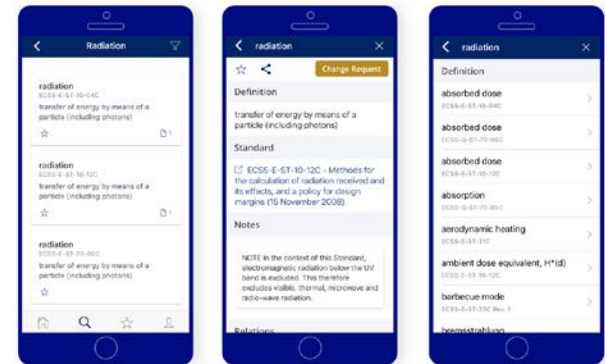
Radiation

radiation
ECSS-E-ST-10-04C
transfer of energy by means of a particle (including photons)

radiation
ECSS-E-ST-10-12C
transfer of energy by means of a particle (including photons)

radiation
ECSS-E-ST-20-06C
transfer of energy by means of a particle (including photons)

radiation

Change Request

Definition

transfer of energy by means of a particle (including photons)

Standard

ECSS-E-ST-10-12C - Methods for the calculation of radiation received and its effects, and a policy for design margins (15 November 2008)

Notes

NOTE In the context of this Standard, electromagnetic radiation below the UV band is excluded. This therefore excludes visible, thermal, microwave and radio-wave radiation.

Relations

radiation

Definition

absorbed dose
ECSS-E-ST-10-04C

absorbed dose
ECSS-Q-ST-70-06C

absorbed dose
ECSS-E-ST-10-12C

absorption
ECSS-Q-ST-70-06C

aerodynamic heating
ECSS-E-ST-31C

ambient dose equivalent, H*(d)
ECSS-E-ST-10-12C

barbecue mode
ECSS-E-ST-31C Rev. 1

bremsstrahlung